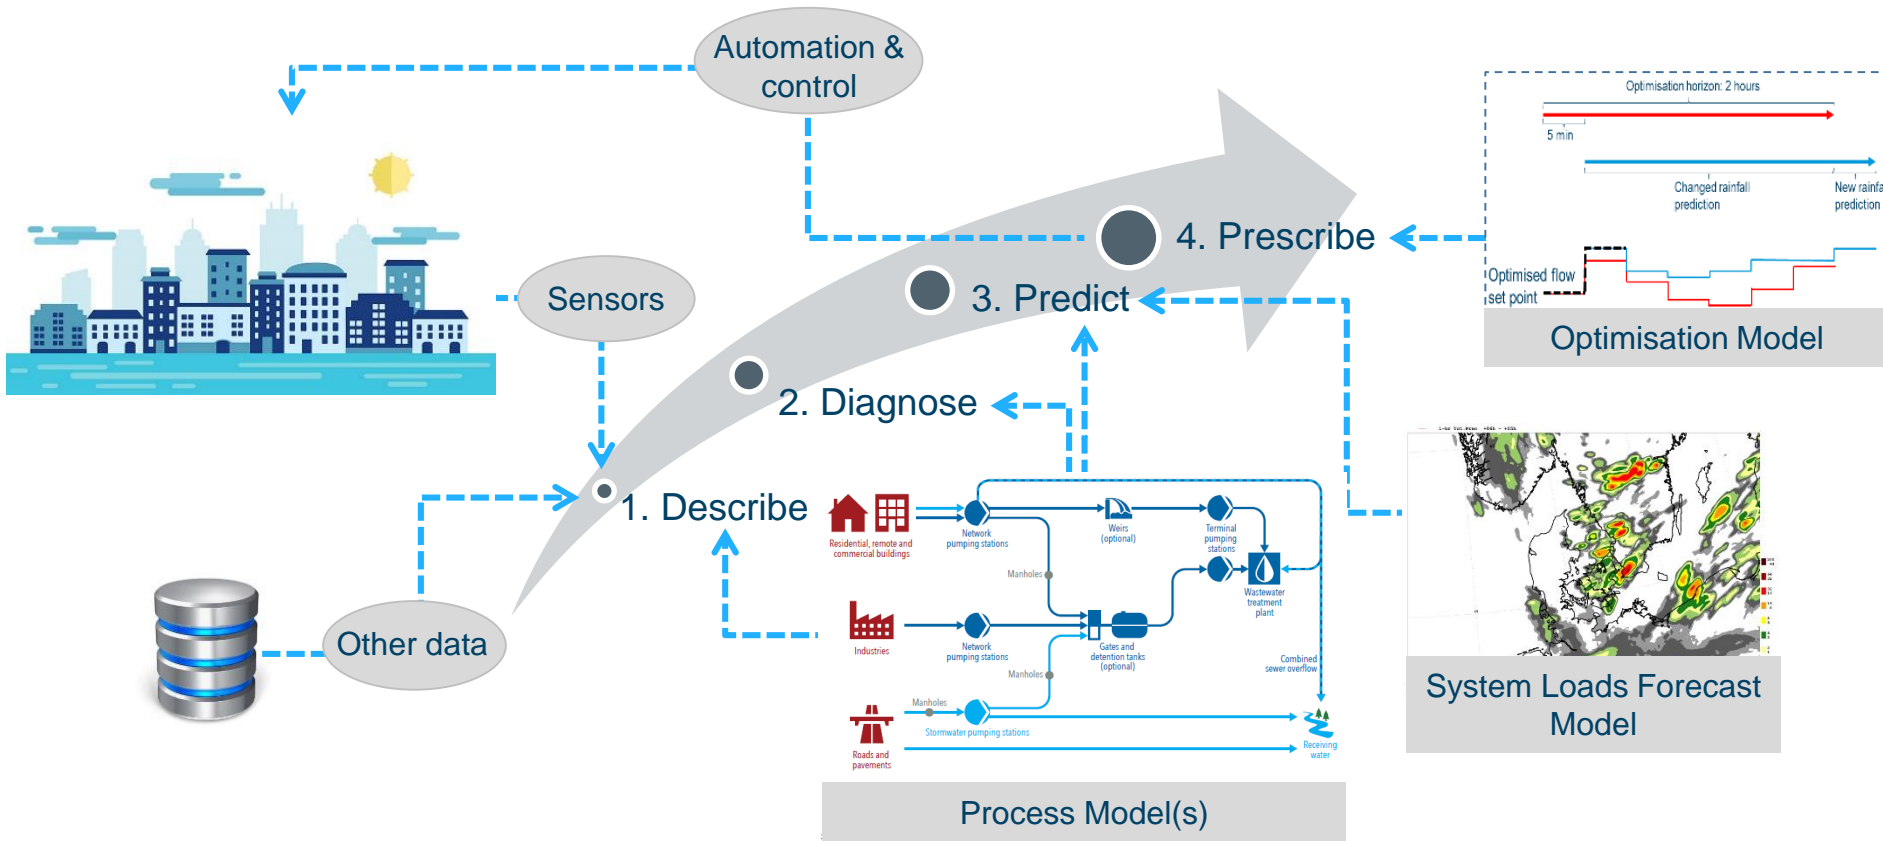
Automation & control

Sensors

Other data

1. Describe

2. Diagnose

3. Predict

4. Prescribe

Optimisation horizon: 2 hours

5 min

Changed rainfall prediction

New rainfa prediction

Optimised flow set point

Optimisation Model

System Loads Forecast Model

Residential, remote and commercial buildings

Network pumping stations

Weirs (optional)

Terminal pumping stations

Manholes

Wastewater treatment plant

Industries

Network pumping stations

Gates and detention tanks (optional)

Manholes

Combined sewer overflow

Manholes

Stormwater pumping stations

Roads and pavements

Receiving water

Process Model(s)